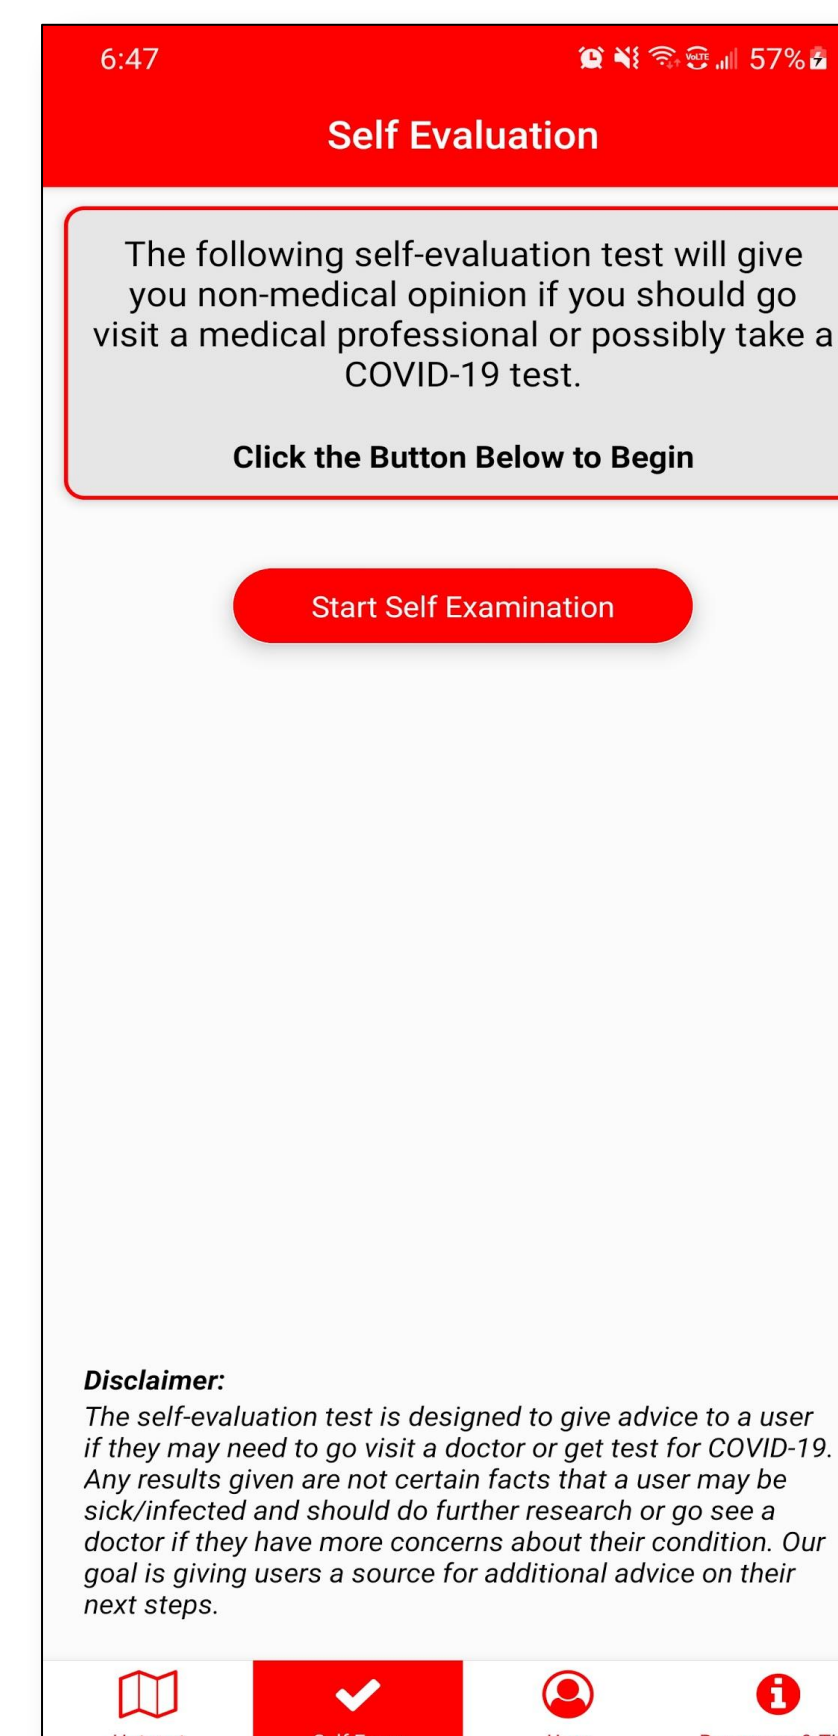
6:47

57%

Self Evaluation

The following self-evaluation test will give you non-medical opinion if you should go visit a medical professional or possibly take a COVID-19 test.

Click the Button Below to Begin

Start Self Examination

Disclaimer:
The self-evaluation test is designed to give advice to a user if they may need to go visit a doctor or get test for COVID-19. Any results given are not certain facts that a user may be sick/infected and should do further research or go see a doctor if they have more concerns about their condition. Our goal is giving users a source for additional advice on their next steps.

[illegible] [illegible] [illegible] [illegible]